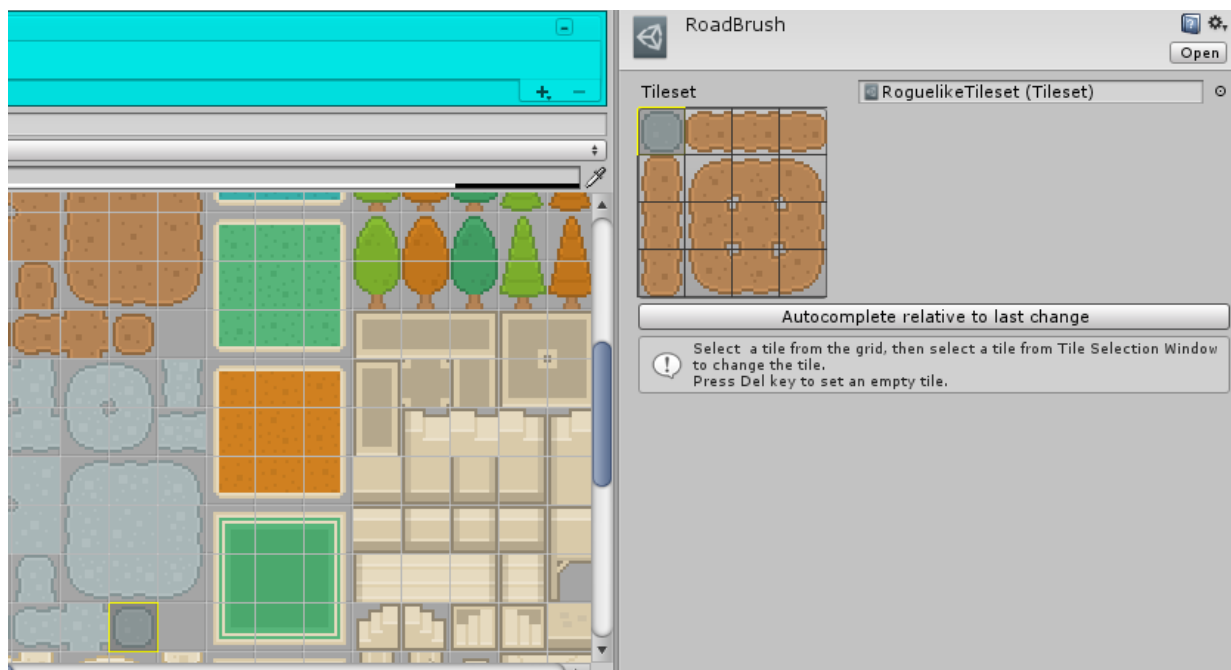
RoadBrush

Open

Tileset

RoguelikeTileset (Tileset)

Autocomplete relative to last change

Select a tile from the grid, then select a tile from Tile Selection Window to change the tile.
Press Del key to set an empty tile.